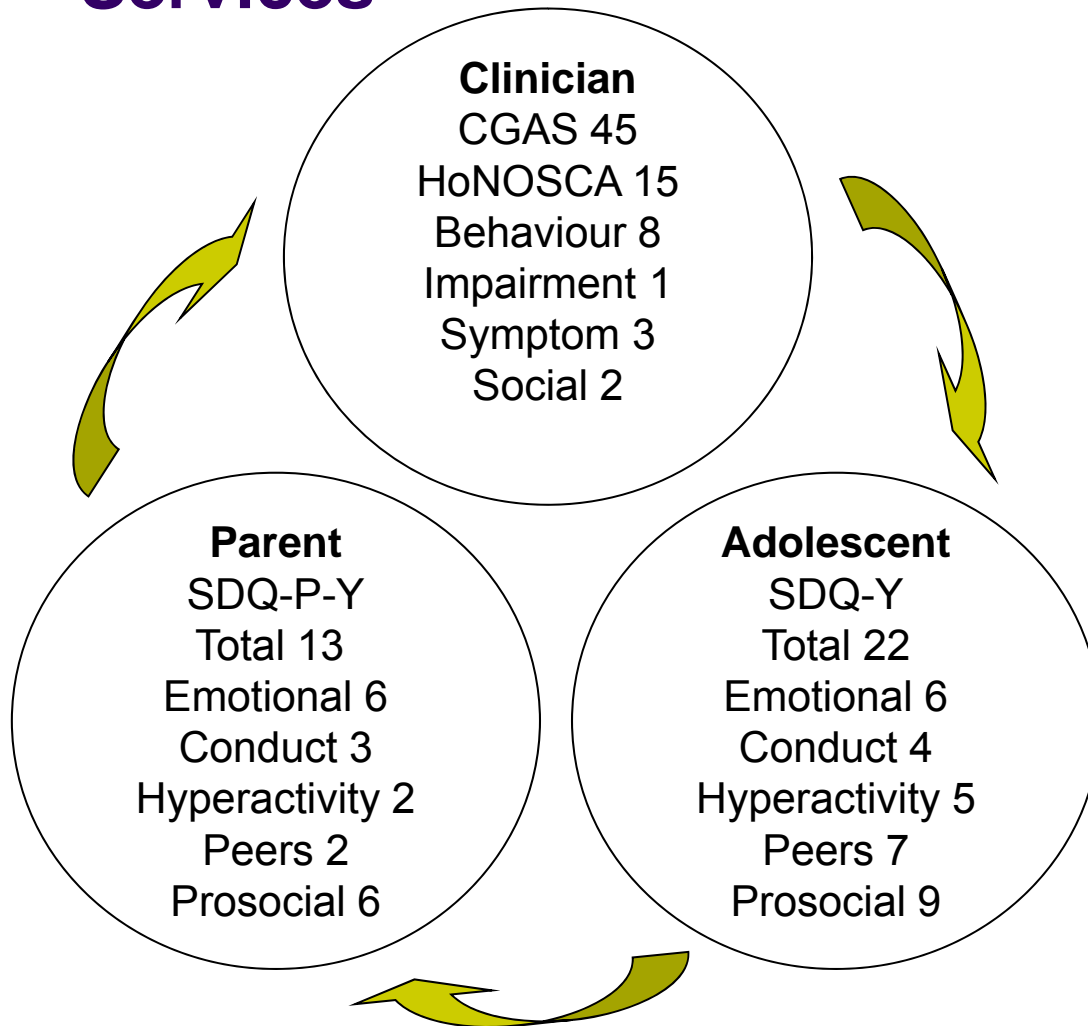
Services

Clinician
CGAS 45
HoNOSCA 15
Behaviour 8
Impairment 1
Symptom 3
Social 2

Parent
SDQ-P-Y
Total 13
Emotional 6
Conduct 3
Hyperactivity 2
Peers 2
Prosocial 6

Adolescent
SDQ-Y
Total 22
Emotional 6
Conduct 4
Hyperactivity 5
Peers 7
Prosocial 9